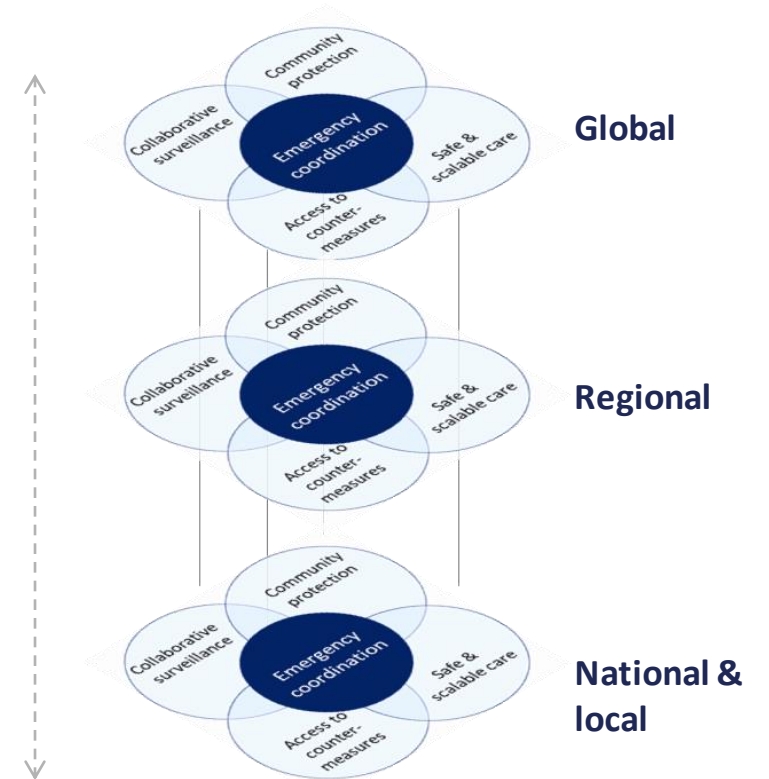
Community protection
Collaborative surveillance
Emergency coordination
Safe & scalable care
Access to counter-measures

Global

Community protection
Collaborative surveillance
Emergency coordination
Safe & scalable care
Access to counter-measures

Regional

Community protection
Collaborative surveillance
Emergency coordination
Safe & scalable care
Access to counter-measures

National & local